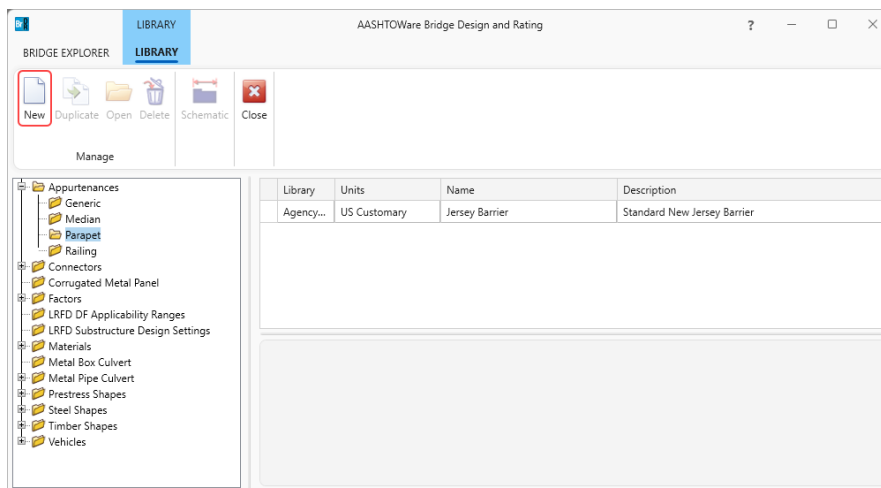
LIBRARY

AASHTOWare Bridge Design and Rating

? — ☐ ✕

BRIDGE EXPLORER LIBRARY

New Duplicate Open Delete Schematic Close

Manage

Appurtenances
Generic
Median
Parapet
Railing
Connectors
Corrugated Metal Panel
Factors
LRFD DF Applicability Ranges
LRFD Substructure Design Settings
Materials
Metal Box Culvert
Metal Pipe Culvert
Prestress Shapes
Steel Shapes
Timber Shapes
Vehicles

| Library | Units | Name | Description |
|---|---|---|---|
| Agency... | US Customary | Jersey Barrier | Standard New Jersey Barrier |